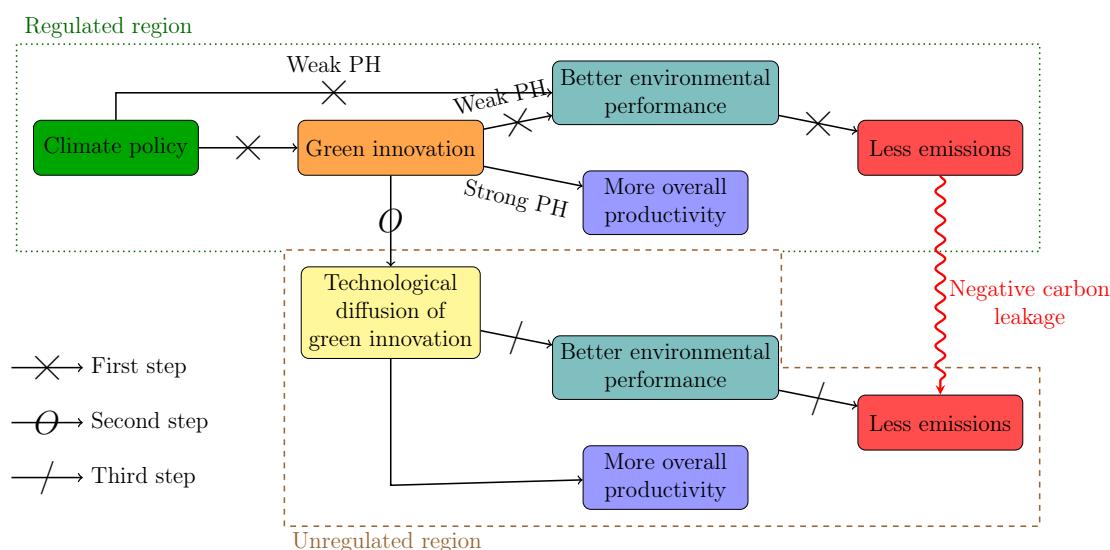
Regulated region

Weak PH

Weak PH

Better environmental performance

Climate policy

Green innovation

Less emissions

Strong PH

More overall productivity

$O$

Technological diffusion of green innovation

Negative carbon leakage

Better environmental performance

First step

Second step

Less emissions

Third step

More overall productivity

Unregulated region